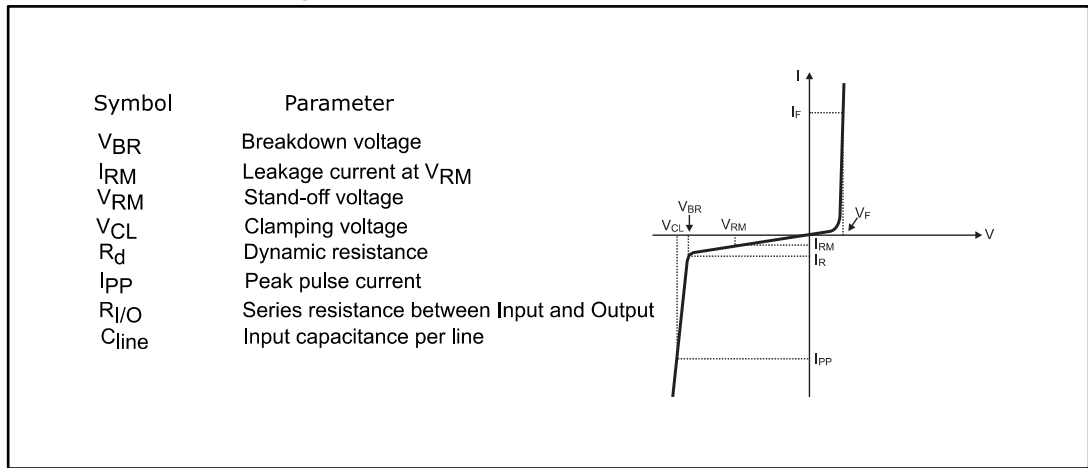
| Symbol | Parameter |
|---|---|
| $V_{BR}$ | Breakdown voltage |
| $I_{RM}$ | Leakage current at $V_{RM}$ |
| $V_{RM}$ | Stand-off voltage |
| $V_{CL}$ | Clamping voltage |
| $R_d$ | Dynamic resistance |
| $I_{PP}$ | Peak pulse current |
| $R_{I/O}$ | Series resistance between Input and Output |
| $C_{line}$ | Input capacitance per line |

I
$I_F$
$V_{BR}$
$V_{CL}$
$V_{RM}$
$V_F$
V
$I_{RM}$
$I_R$
$I_{PP}$